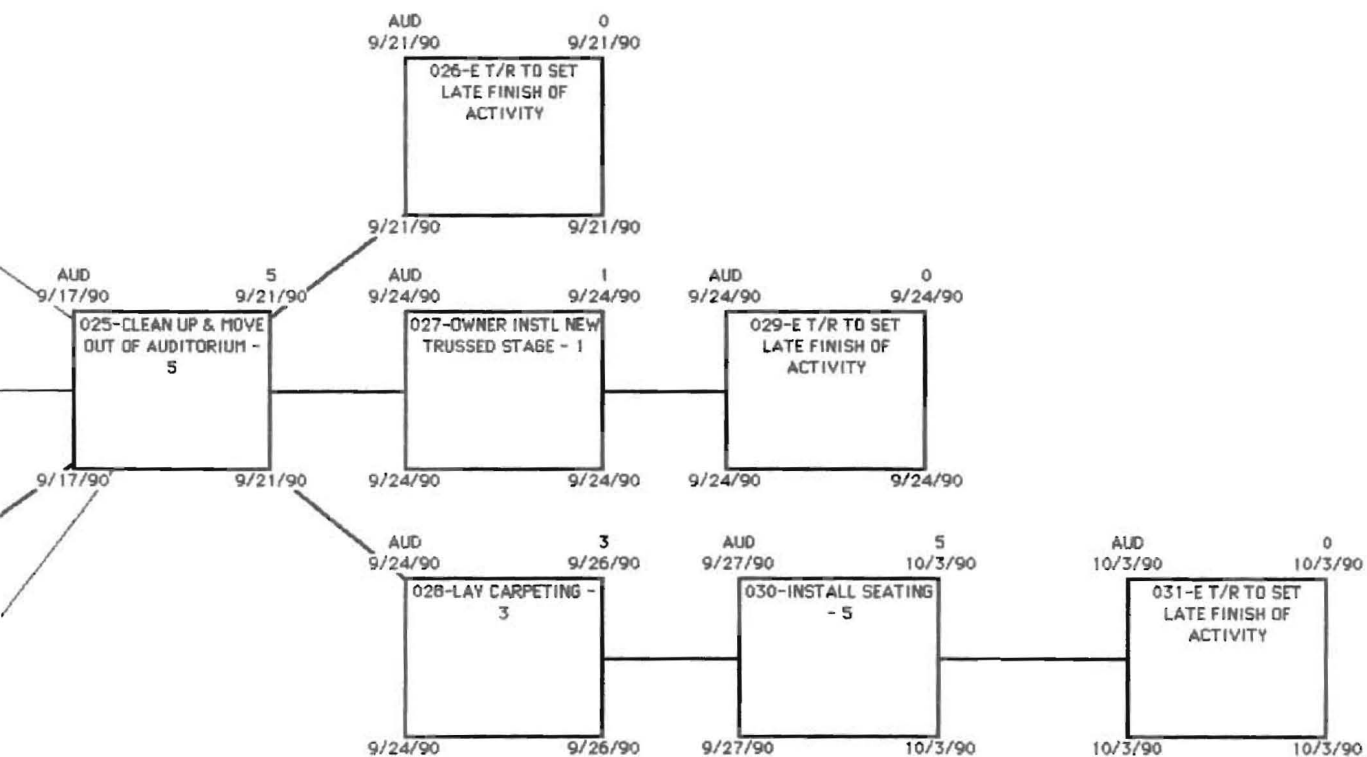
AUD 0
9/21/90 9/21/90
026-E T/R TO SET LATE FINISH OF ACTIVITY
9/21/90 9/21/90

AUD 5
9/17/90 9/21/90
025-CLEAN UP & MOVE OUT OF AUDITORIUM - 5
9/17/90 9/21/90

AUD 1
9/24/90 9/24/90
027-OWNER INSTL NEW TRUSSED STAGE - 1
9/24/90 9/24/90

AUD 0
9/24/90 9/24/90
029-E T/R TO SET LATE FINISH OF ACTIVITY
9/24/90 9/24/90

AUD 3
9/24/90 9/26/90
028-LAY CARPETING - 3
9/24/90 9/26/90

AUD 5
9/27/90 10/3/90
030-INSTALL SEATING - 5
9/27/90 10/3/90

AUD 0
10/3/90 10/3/90
031-E T/R TO SET LATE FINISH OF ACTIVITY
10/3/90 10/3/90